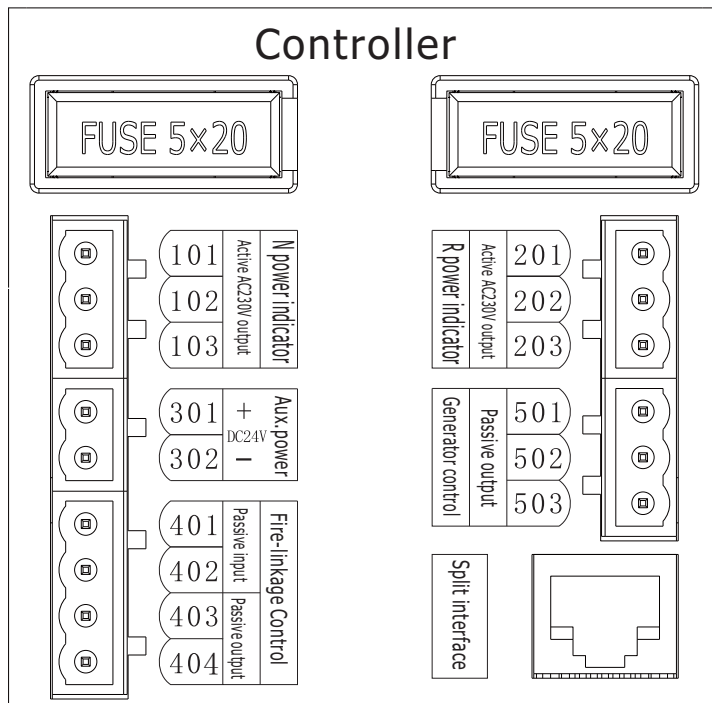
Controller

FUSE 5×20

FUSE 5×20

101
102
103
Active AC230V output
N power indicator

301 +
302 −
DC24V
Aux.power

401
402
403
404
Passive input
Passive output
Fire-linkage Control

R power indicator
Active AC230V output
201
202
203

Generator control
Passive output
501
502
503

Split interface